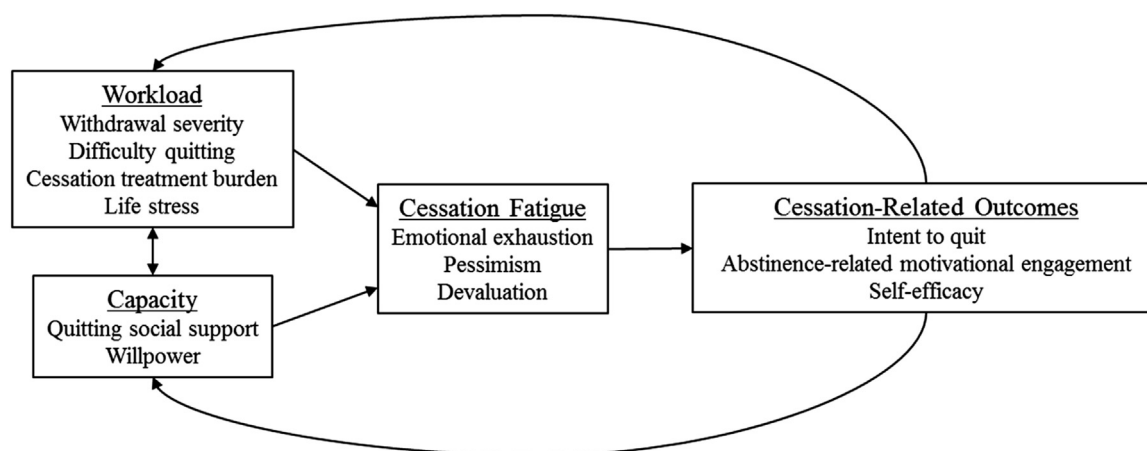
Workload
Withdrawal severity
Difficulty quitting
Cessation treatment burden
Life stress

Capacity
Quitting social support
Willpower

Cessation Fatigue
Emotional exhaustion
Pessimism
Devaluation

Cessation-Related Outcomes
Intent to quit
Abstinence-related motivational engagement
Self-efficacy